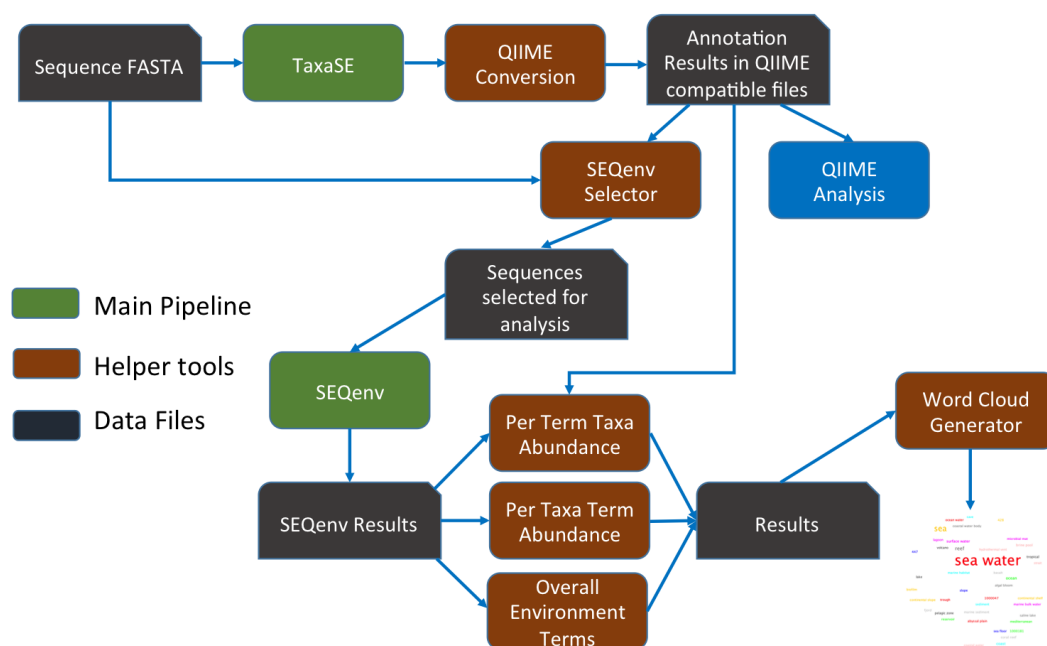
Sequence FASTA

TaxaSE

QIIME Conversion

Annotation Results in QIIME compatible files

SEQenv Selector

QIIME Analysis

Main Pipeline

Helper tools

Data Files

Sequences selected for analysis

SEQenv

Per Term Taxa Abundance

Word Cloud Generator

SEQenv Results

Per Taxa Term Abundance

Results

Overall Environment Terms

sea water

sea

reef

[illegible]